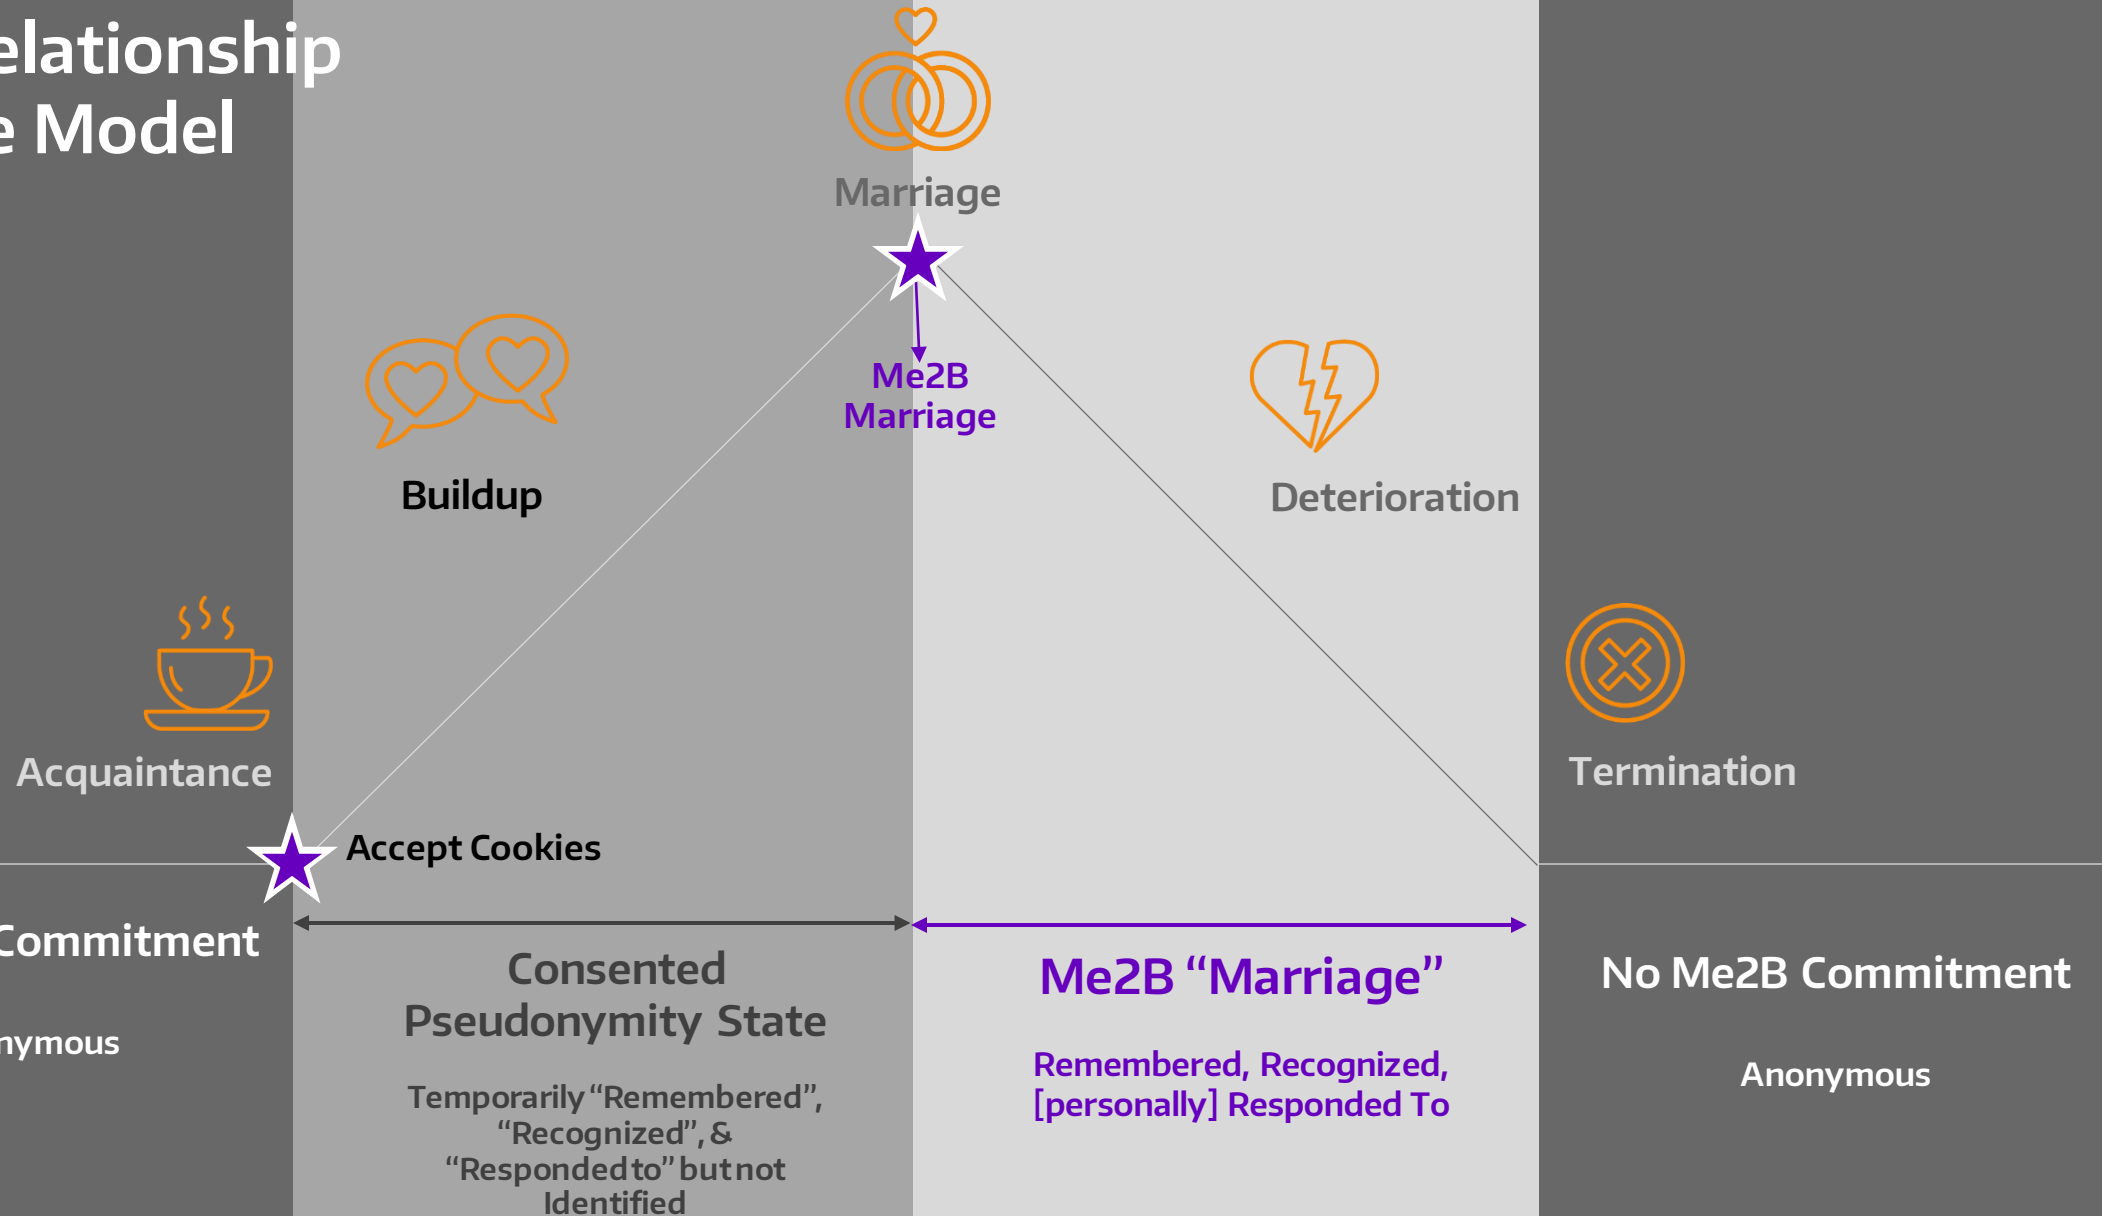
elationship
e Model

Marriage

Me2B
Marriage

Buildup

Deterioration

Acquaintance

Termination

Accept Cookies

Commitment

nymous

Consented
Pseudonymity State

Temporarily "Remembered", "Recognized", & "Responded to" but not Identified

Me2B "Marriage"

Remembered, Recognized, [personally] Responded To

No Me2B Commitment

Anonymous